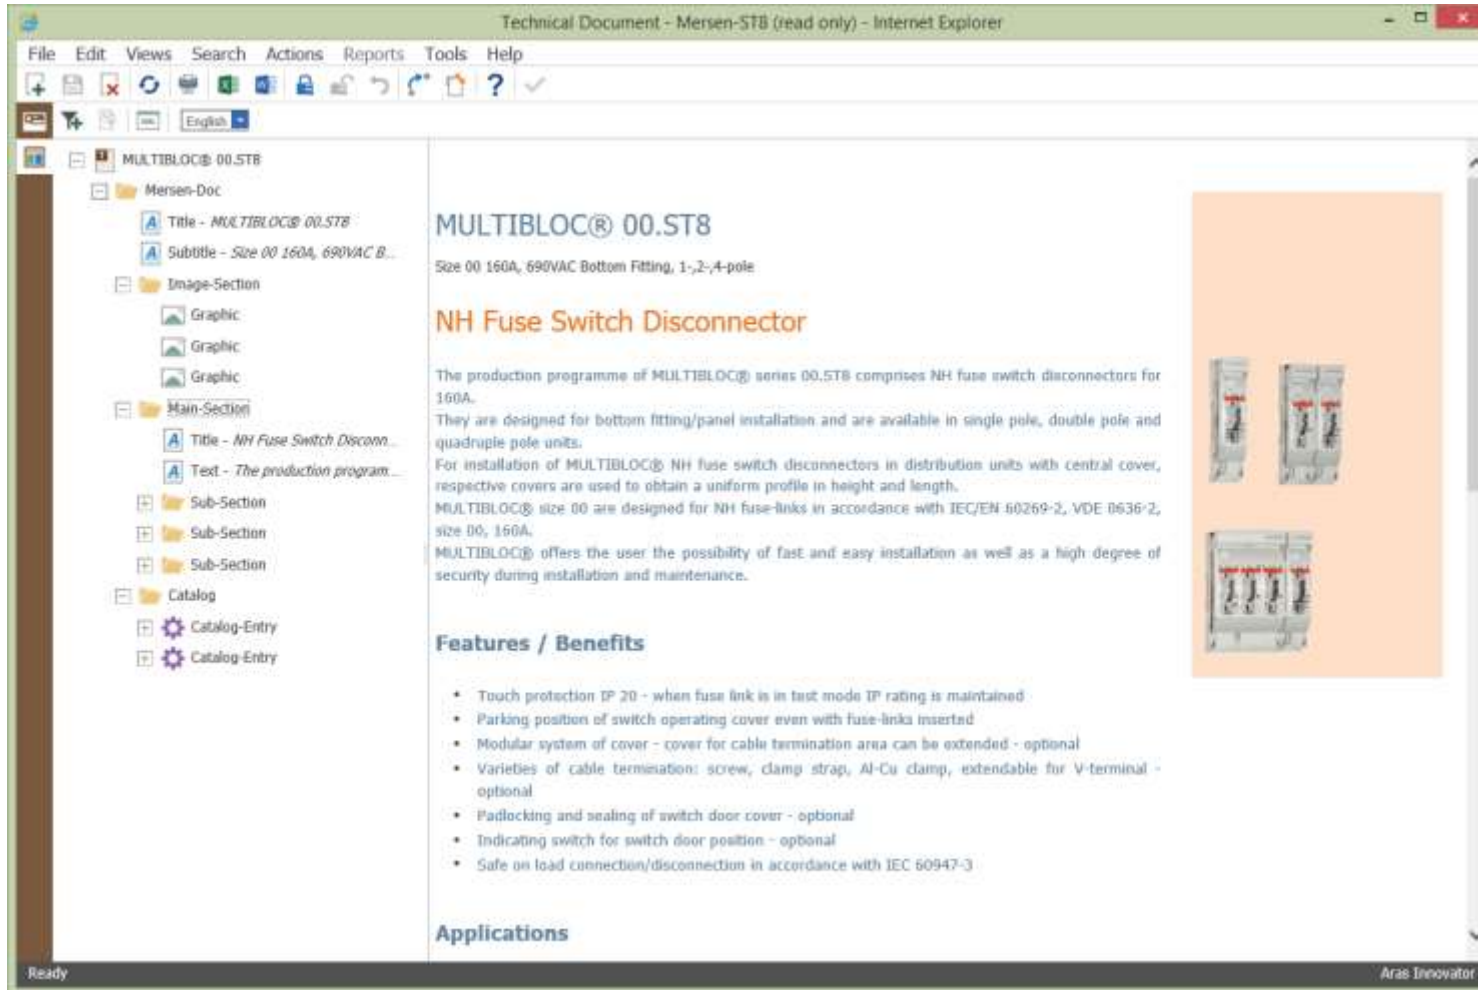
Technical Document - Mersen-ST8 (read only) - Internet Explorer

File Edit Views Search Actions Reports Tools Help

English

MULTIBLOC® 00.ST8
Mersen-Doc
Title - MULTIBLOC® 00.ST8
Subtitle - Size 00 160A, 690VAC B...
Image-Section
Graphic
Graphic
Graphic
Main-Section
Title - NH Fuse Switch Disconn...
Text - The production program...
Sub-Section
Sub-Section
Sub-Section
Catalog
Catalog-Entry
Catalog-Entry

MULTIBLOC® 00.ST8

Size 00 160A, 690VAC Bottom Fitting, 1-,2-,4-pole

NH Fuse Switch Disconnector

The production programme of MULTIBLOC® series 00.ST8 comprises NH fuse switch disconnectors for 160A.
They are designed for bottom fitting/panel installation and are available in single pole, double pole and quadruple pole units.
For installation of MULTIBLOC® NH fuse switch disconnectors in distribution units with central cover, respective covers are used to obtain a uniform profile in height and length.
MULTIBLOC® size 00 are designed for NH fuse-links in accordance with IEC/EN 60269-2, VDE 0636-2, size 00, 160A.
MULTIBLOC® offers the user the possibility of fast and easy installation as well as a high degree of security during installation and maintenance.

Features / Benefits

• Touch protection IP 20 - when fuse link is in test mode IP rating is maintained
• Parking position of switch operating cover even with fuse-links inserted
• Modular system of cover - cover for cable termination area can be extended - optional
• Varieties of cable termination: screw, clamp strap, Al-Cu clamp, extendable for V-terminal - optional
• Padlocking and sealing of switch door cover - optional
• Indicating switch for switch door position - optional
• Safe on load connection/disconnection in accordance with IEC 60947-3

Applications

Ready
Aras Innovator